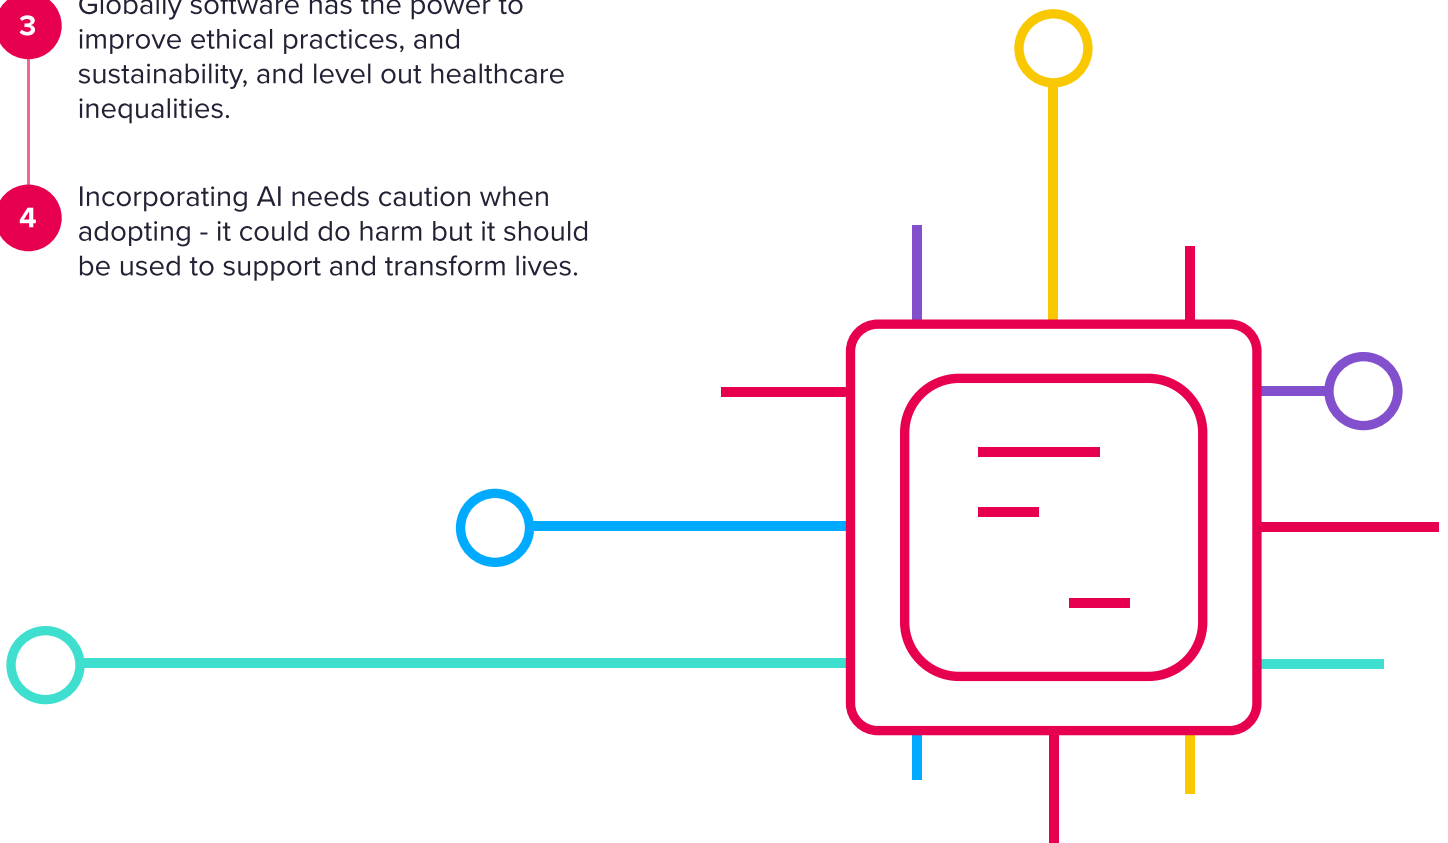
3

Globally software has the power to improve ethical practices, and sustainability, and level out healthcare inequalities.

4

Incorporating AI needs caution when adopting - it could do harm but it should be used to support and transform lives.